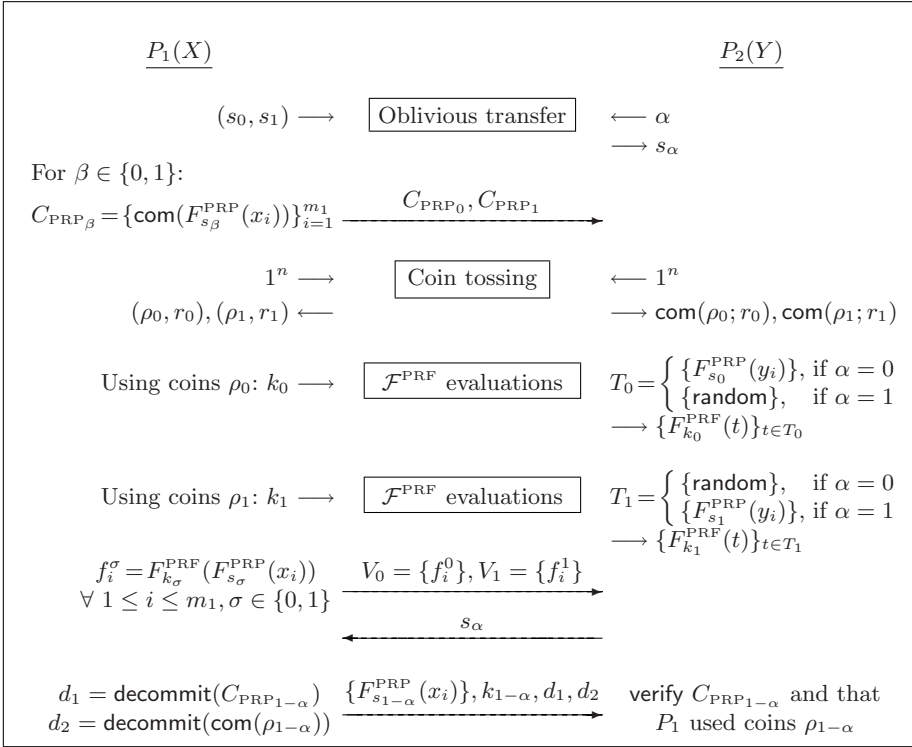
$\underline{P_1(X)}$ $\underline{P_2(Y)}$

$(s_0, s_1) \longrightarrow$ Oblivious transfer $\longleftarrow \alpha$
$\longrightarrow s_\alpha$

For $\beta \in \{0,1\}$:
$C_{\text{PRP}_\beta} = \{\mathsf{com}(F^{\text{PRP}}_{s_\beta}(x_i))\}_{i=1}^{m_1}$ $C_{\text{PRP}_0}, C_{\text{PRP}_1}$

$1^n \longrightarrow$ Coin tossing $\longleftarrow 1^n$
$(\rho_0, r_0), (\rho_1, r_1) \longleftarrow$ $\longrightarrow \mathsf{com}(\rho_0; r_0), \mathsf{com}(\rho_1; r_1)$

Using coins $\rho_0$: $k_0 \longrightarrow$ $\mathcal{F}^{\text{PRF}}$ evaluations $T_0 = \begin{cases} \{F^{\text{PRP}}_{s_0}(y_i)\}, & \text{if } \alpha = 0 \\ \{\mathsf{random}\}, & \text{if } \alpha = 1 \end{cases}$
$\longrightarrow \{F^{\text{PRF}}_{k_0}(t)\}_{t \in T_0}$

Using coins $\rho_1$: $k_1 \longrightarrow$ $\mathcal{F}^{\text{PRF}}$ evaluations $T_1 = \begin{cases} \{\mathsf{random}\}, & \text{if } \alpha = 0 \\ \{F^{\text{PRP}}_{s_1}(y_i)\}, & \text{if } \alpha = 1 \end{cases}$
$\longrightarrow \{F^{\text{PRF}}_{k_1}(t)\}_{t \in T_1}$

$f_i^\sigma = F^{\text{PRF}}_{k_\sigma}(F^{\text{PRP}}_{s_\sigma}(x_i))$
$\forall\ 1 \leq i \leq m_1, \sigma \in \{0,1\}$ $V_0 = \{f_i^0\}, V_1 = \{f_i^1\}$

$s_\alpha$

$d_1 = \mathsf{decommit}(C_{\text{PRP}_{1-\alpha}})$
$d_2 = \mathsf{decommit}(\mathsf{com}(\rho_{1-\alpha}))$ $\{F^{\text{PRP}}_{s_{1-\alpha}}(x_i)\}, k_{1-\alpha}, d_1, d_2$ $\mathsf{verify}$ $C_{\text{PRP}_{1-\alpha}}$ and that $P_1$ used coins $\rho_{1-\alpha}$